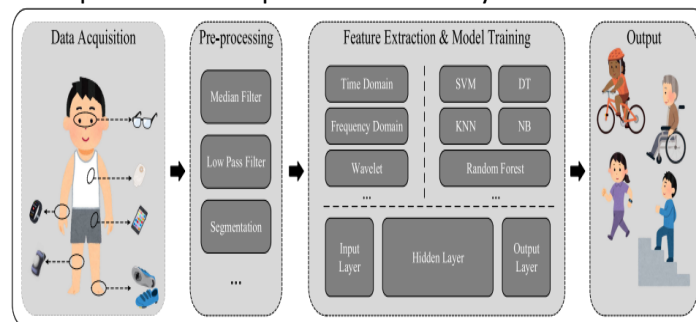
Data Acquisition

Pre-processing

Median Filter

Low Pass Filter

Segmentation

...

Feature Extraction & Model Training

Time Domain

Frequency Domain

Wavelet

...

SVM

DT

KNN

NB

Random Forest

...

Input Layer

Hidden Layer

Output Layer

Output